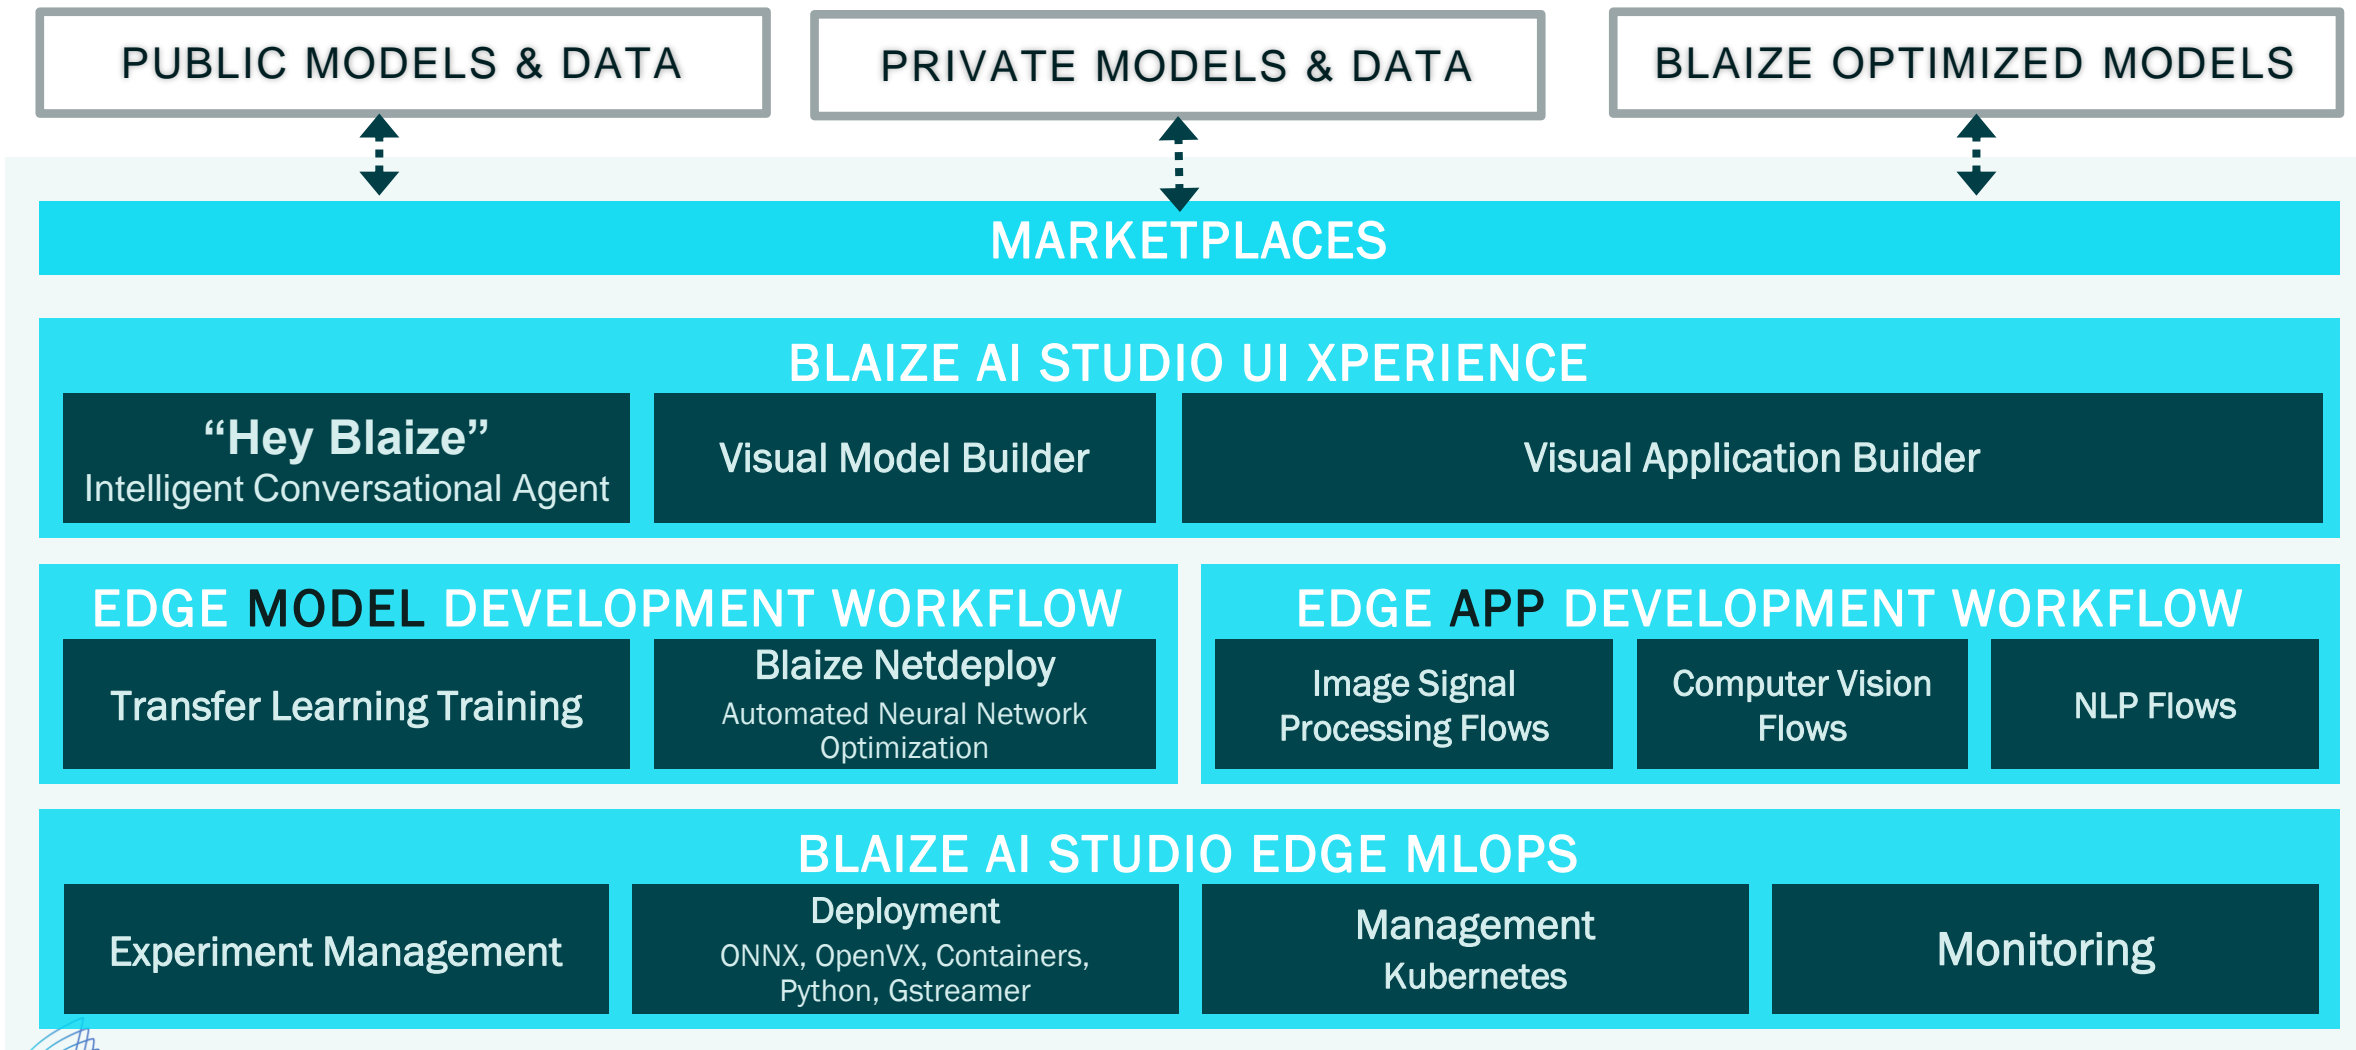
PUBLIC MODELS & DATA

PRIVATE MODELS & DATA

BLAIZE OPTIMIZED MODELS

MARKETPLACES

BLAIZE AI STUDIO UI XPERIENCE

“Hey Blaize”
Intelligent Conversational Agent

Visual Model Builder

Visual Application Builder

EDGE MODEL DEVELOPMENT WORKFLOW

Transfer Learning Training

Blaize Netdeploy
Automated Neural Network Optimization

EDGE APP DEVELOPMENT WORKFLOW

Image Signal Processing Flows

Computer Vision Flows

NLP Flows

BLAIZE AI STUDIO EDGE MLOPS

Experiment Management

Deployment
ONNX, OpenVX, Containers, Python, Gstreamer

Management
Kubernetes

Monitoring